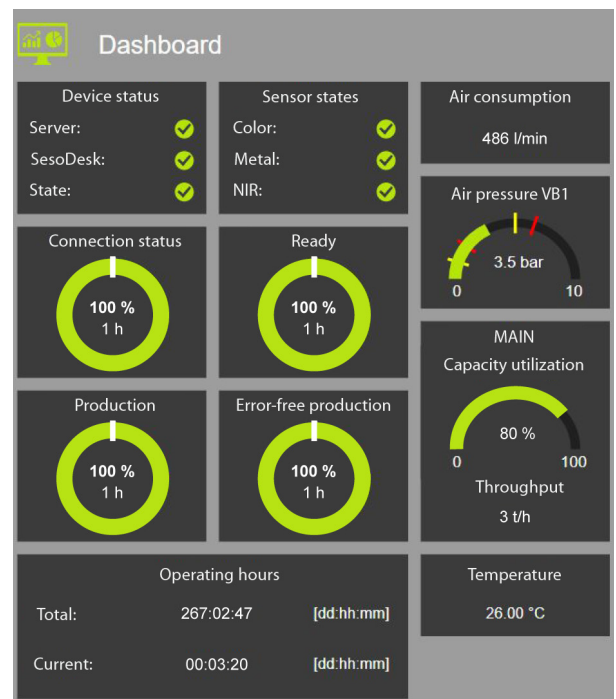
Dashboard

Device status
Server:
SesoDesk:
State:

Sensor states
Color:
Metal:
NIR:

Air consumption
486 l/min

Air pressure VB1
3.5 bar
0
10

Connection status
100 %
1 h

Ready
100 %
1 h

MAIN
Capacity utilization
80 %
0
100
Throughput
3 t/h

Production
100 %
1 h

Error-free production
100 %
1 h

Operating hours
Total: 267:02:47 [dd:hh:mm]
Current: 00:03:20 [dd:hh:mm]

Temperature
26.00 °C